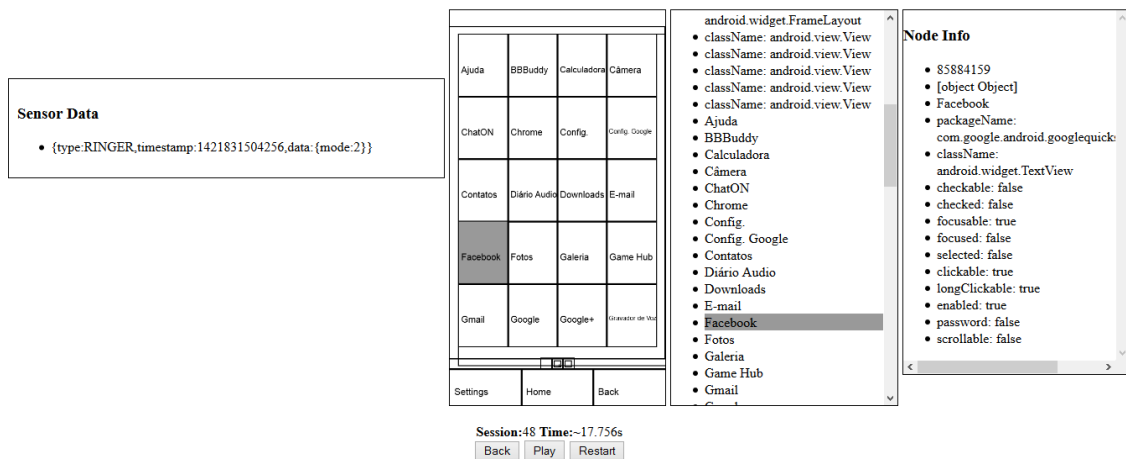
Sensor Data

- {type:RINGER,timestamp:1421831504256,data:{mode:2}}

Ajuda
BBBuddy
Calculadora
Câmera
ChatON
Chrome
Config.
Config. Google
Contatos
Diário Audio
Downloads
E-mail
Facebook
Fotos
Galeria
Game Hub
Gmail
Google
Google+
Gravador de Voz

Settings
Home
Back

android.widget.FrameLayout
- className: android.view.View
- className: android.view.View
- className: android.view.View
- className: android.view.View
- className: android.view.View
- Ajuda
- BBBuddy
- Calculadora
- Câmera
- ChatON
- Chrome
- Config.
- Config. Google
- Contatos
- Diário Audio
- Downloads
- E-mail
- Facebook
- Fotos
- Galeria
- Game Hub
- Gmail
- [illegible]

Node Info

- 85884159
- [object Object]
- Facebook
- packageName: com.google.android.googlequicks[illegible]
- className: android.widget.TextView
- checkable: false
- checked: false
- focusable: true
- focused: false
- selected: false
- clickable: true
- longClickable: true
- enabled: true
- password: false
- scrollable: false

Session:48 Time:~17.756s
Back Play Restart